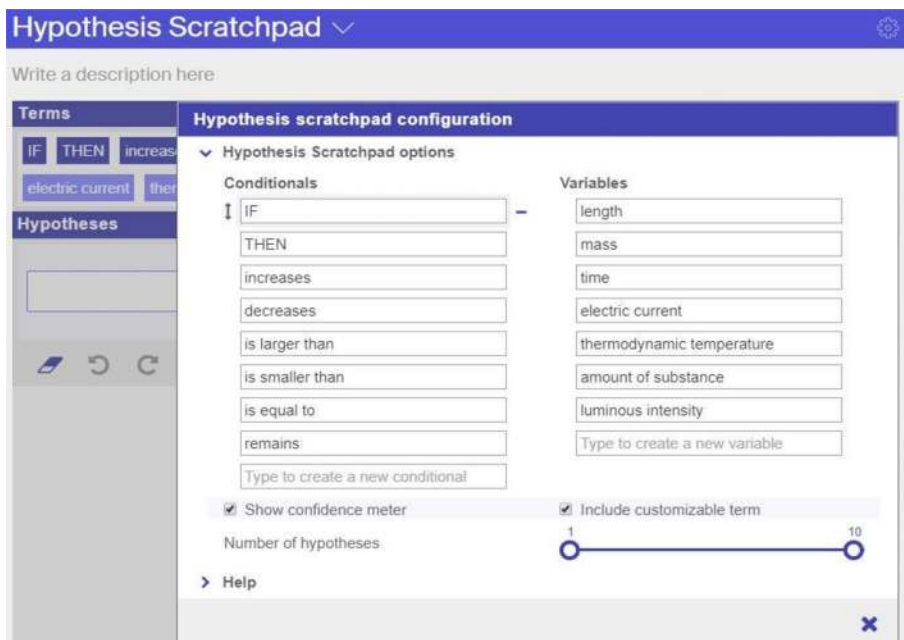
Hypothesis Scratchpad

Write a description here

Terms

IF THEN increas

electric current ther

Hypotheses

Hypothesis scratchpad configuration

Hypothesis Scratchpad options

Conditionals

IF

THEN

increases

decreases

is larger than

is smaller than

is equal to

remains

Type to create a new conditional

Variables

length

mass

time

electric current

thermodynamic temperature

amount of substance

luminous intensity

Type to create a new variable

Show confidence meter

Include customizable term

Number of hypotheses

1

10

Help